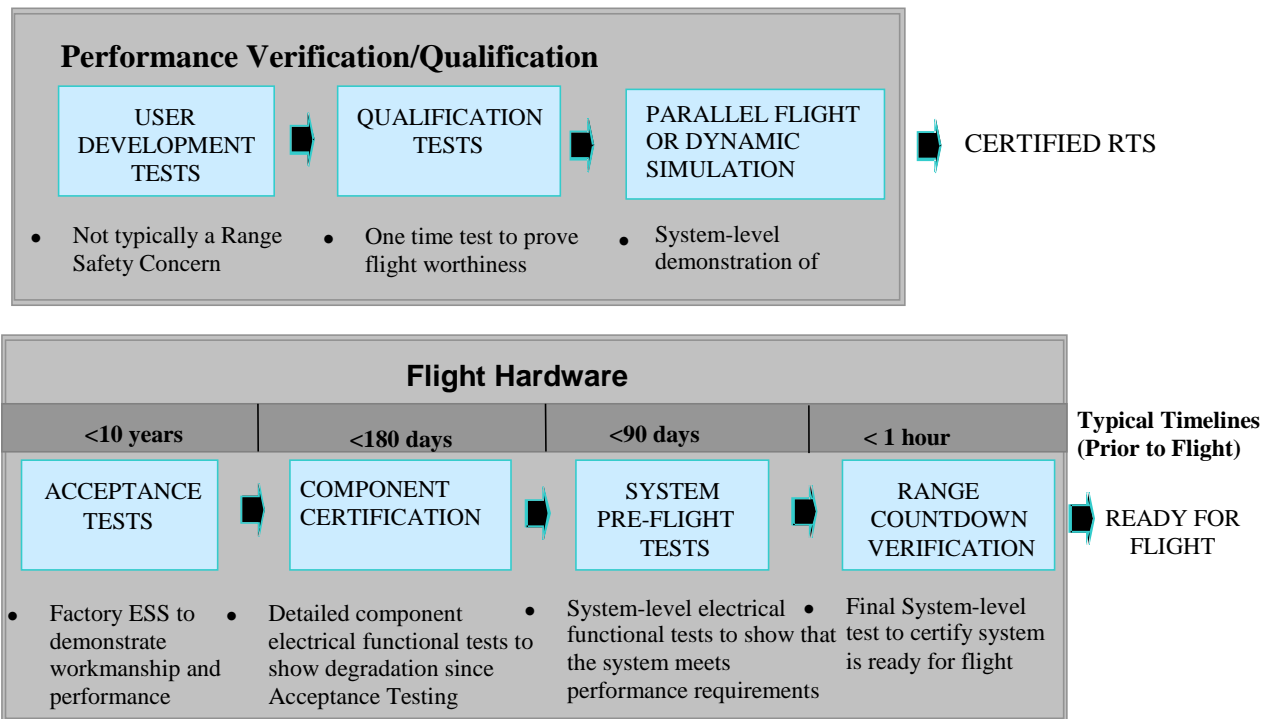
Performance Verification/Qualification

USER DEVELOPMENT TESTS

QUALIFICATION TESTS

PARALLEL FLIGHT OR DYNAMIC SIMULATION

CERTIFIED RTS

- Not typically a Range Safety Concern
- One time test to prove flight worthiness
- System-level demonstration of

Flight Hardware

| <10 years | <180 days | <90 days | < 1 hour |
|---|---|---|---|

Typical Timelines (Prior to Flight)

ACCEPTANCE TESTS

COMPONENT CERTIFICATION

SYSTEM PRE-FLIGHT TESTS

RANGE COUNTDOWN VERIFICATION

READY FOR FLIGHT

- Factory ESS to demonstrate workmanship and performance
- Detailed component electrical functional tests to show degradation since Acceptance Testing
- System-level electrical functional tests to show that the system meets performance requirements
- Final System-level test to certify system is ready for flight